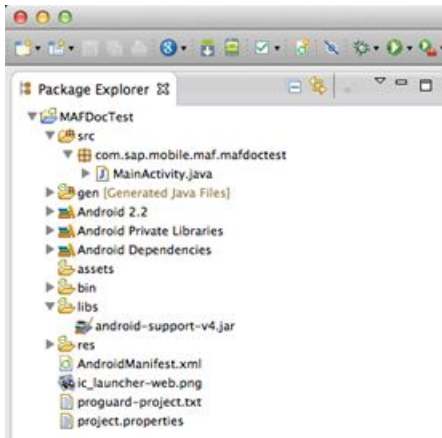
Package Explorer

MAFDocTest
src
com.sap.mobile.maf.mafdoctest
MainActivity.java
gen [Generated Java Files]
Android 2.2
Android Private Libraries
Android Dependencies
assets
bin
libs
android-support-v4.jar
res
AndroidManifest.xml
ic_launcher-web.png
proguard-project.txt
project.properties